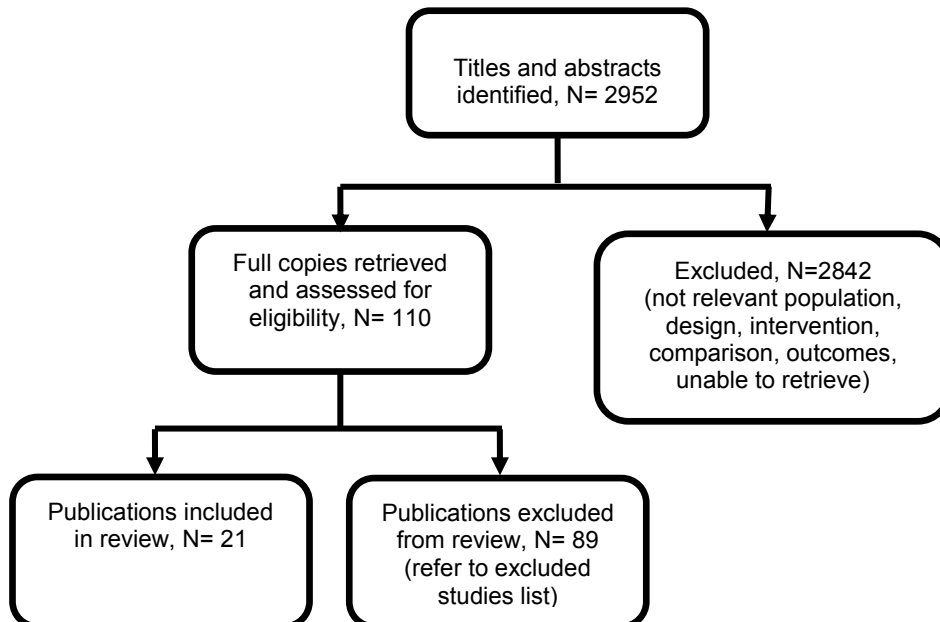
Titles and abstracts identified, N= 2952

Full copies retrieved and assessed for eligibility, N= 110

Excluded, N=2842 (not relevant population, design, intervention, comparison, outcomes, unable to retrieve)

Publications included in review, N= 21

Publications excluded from review, N= 89 (refer to excluded studies list)